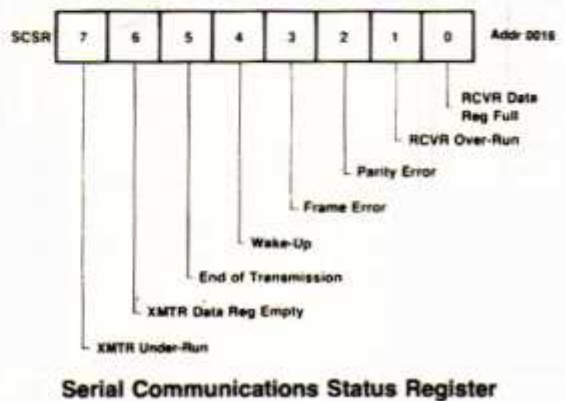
SCSR

| 7 | 6 | 5 | 4 | 3 | 2 | 1 | 0 |
|---|---|---|---|---|---|---|---|

Addr 0016

RCVR Data Reg Full

RCVR Over-Run

Parity Error

Frame Error

Wake-Up

End of Transmission

XMTR Data Reg Empty

XMTR Under-Run

Serial Communications Status Register